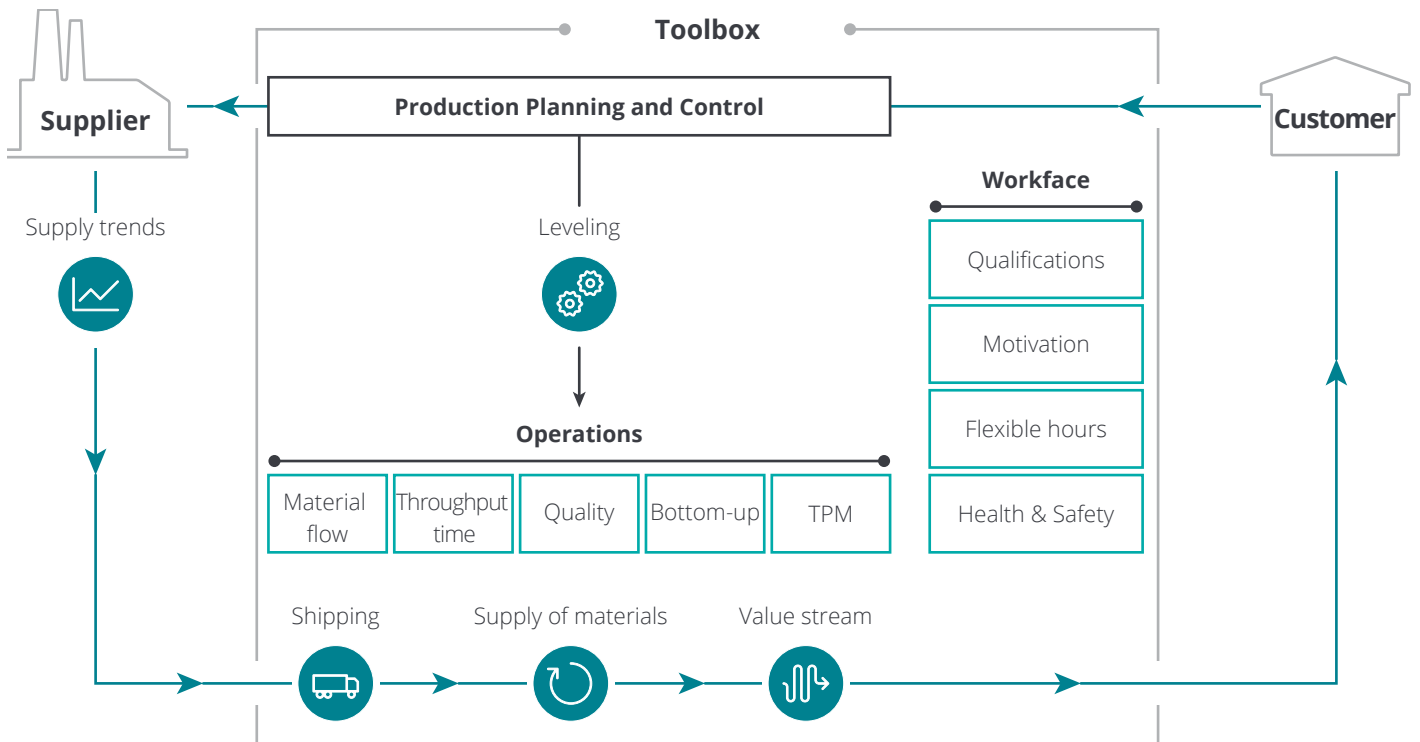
Toolbox

Supplier

Production Planning and Control

Customer

Supply trends

Leveling

Workface

Qualifications

Motivation

Flexible hours

Health & Safety

Operations

Material flow

Throughput time

Quality

Bottom-up

TPM

Shipping

Supply of materials

Value stream